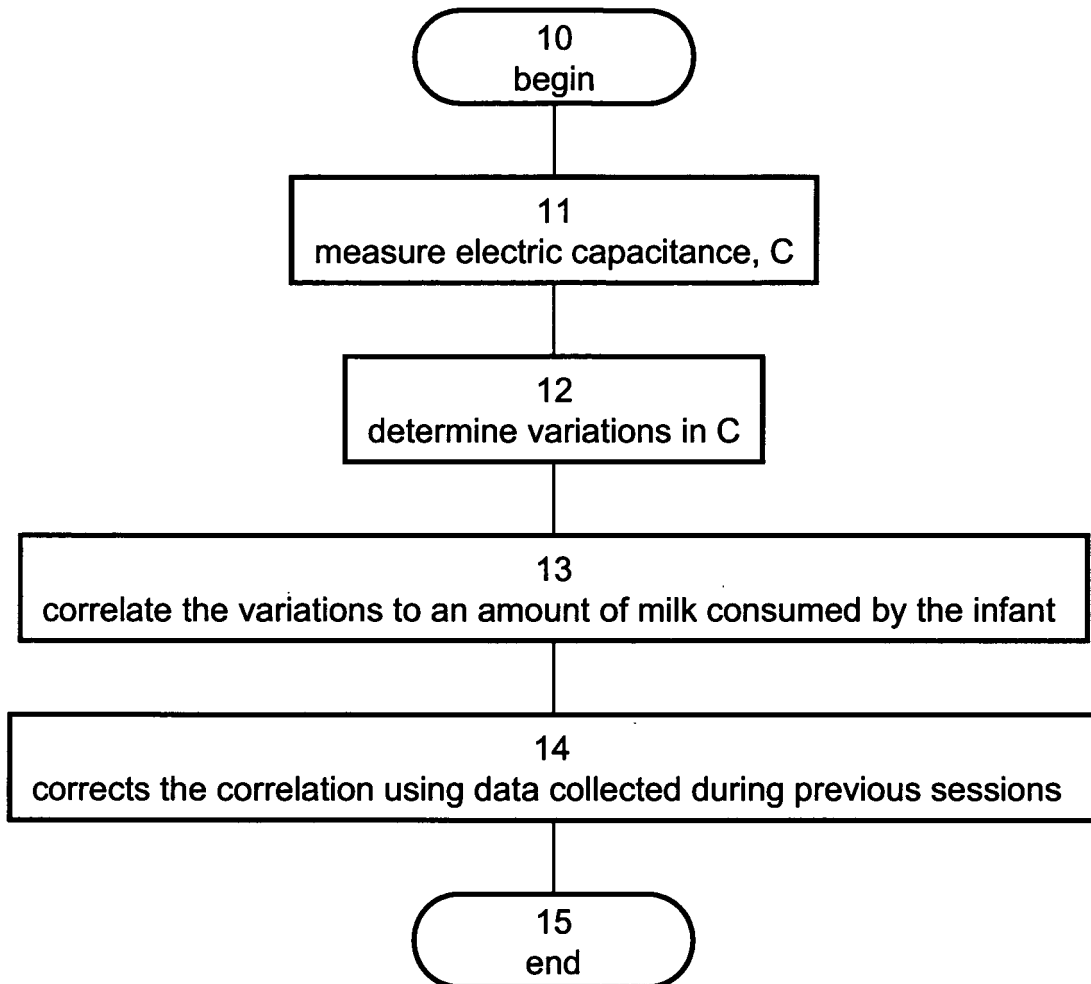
10
begin

11
measure electric capacitance, C

12
determine variations in C

13
correlate the variations to an amount of milk consumed by the infant

14
corrects the correlation using data collected during previous sessions

15
end